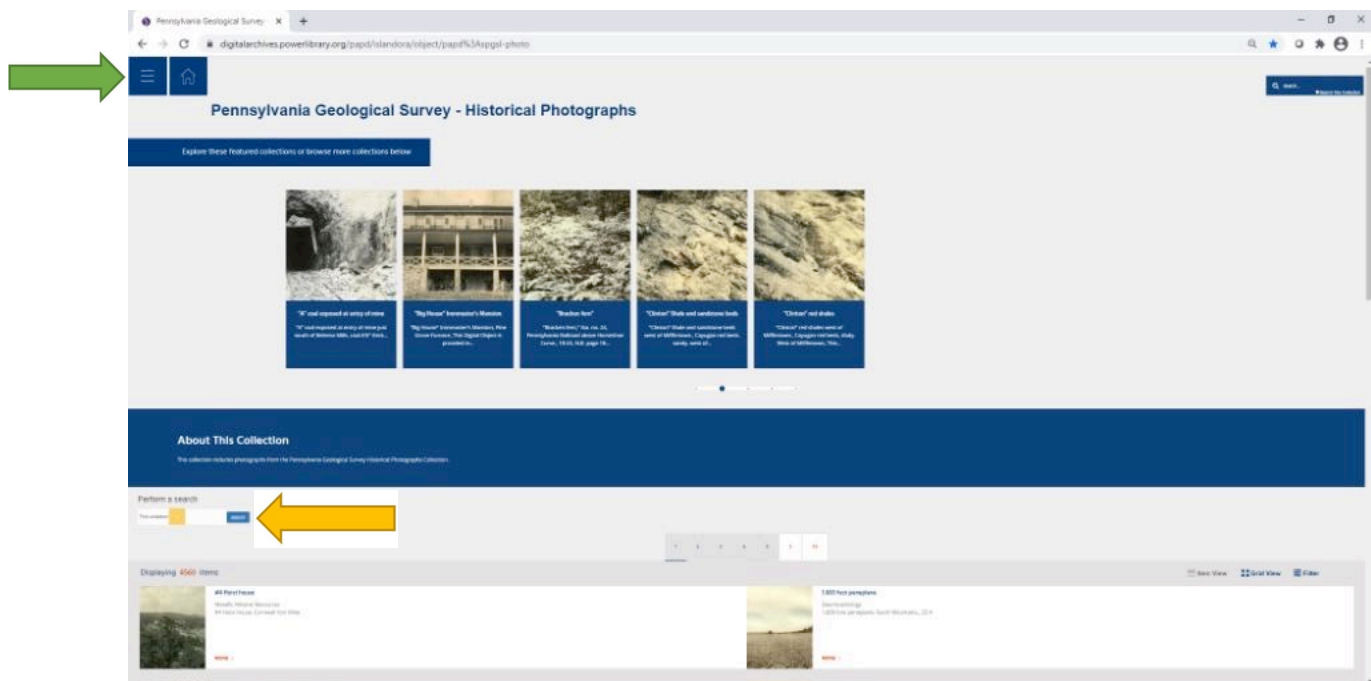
Pennsylvania Geological Survey ×

digitalarchives.powerlibrary.org/papd/islandora/object/papd%3Apgsl-photo

Search...

Pennsylvania Geological Survey - Historical Photographs

Explore these featured collections or browse more collections below

"A" coal exposed at entry of mine

"A" coal exposed at entry of mine just south of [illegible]

"Big House" Ironmaster's Mansion

"Big House" Ironmaster's Mansion, Pine Grove Furnace. The Digital Object is provided in...

"Bracken fern"

"Bracken fern," fig. no. 24, Pennsylvania Railroad above Horseshoe Curve, 1933. 9x9, page 18...

"Clinton" Shale and sandstone beds

"Clinton" Shale and sandstone beds west of Mifflintown. Cayugan red beds, sandy, west of...

"Clinton" red shales

"Clinton" red shales west of Mifflintown. Cayugan red beds, shaly, West of Mifflintown. This...

About This Collection

This collection includes photographs from the Pennsylvania Geological Survey Historical Photographs Collection.

Perform a search

This collection

search

1 2 3 4 5 › »

Displaying 4560 items

List View Grid View Filter

#4 Flint House

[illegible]

more

1,600 foot peneplane

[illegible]

more